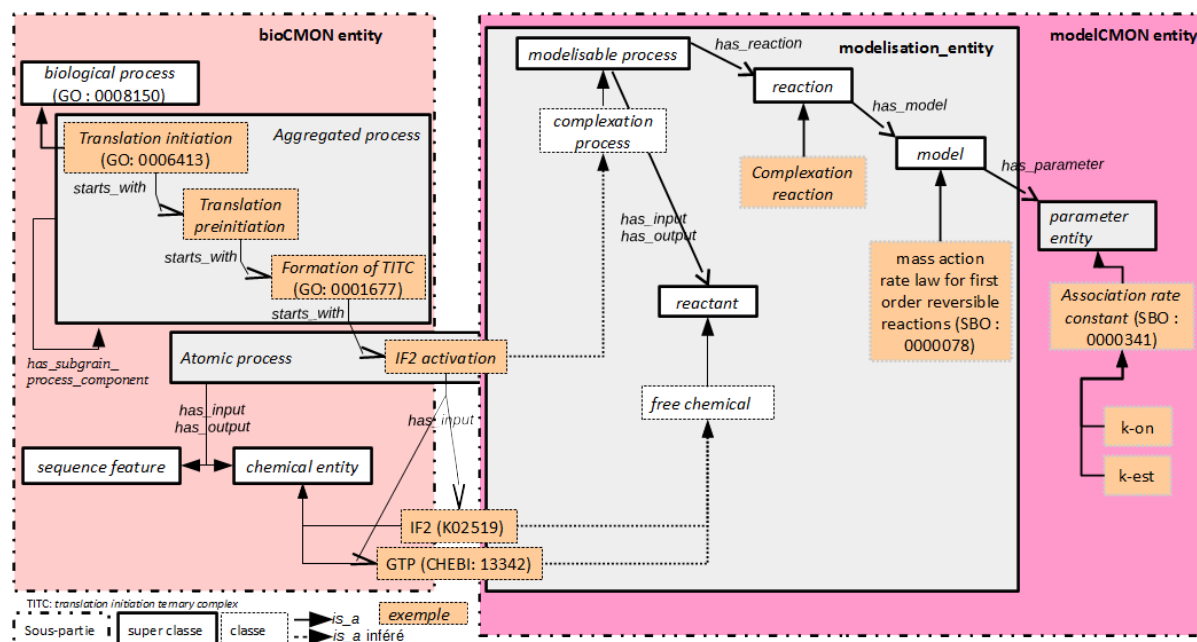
bioCMON entity

biological process
(GO : 0008150)

Translation initiation
(GO: 0006413)

Aggregated process

starts_with

Translation preinitiation

starts_with

Formation of TITC
(GO: 0001677)

starts_with

has_subgrain_process_component

Atomic process

IF2 activation

has_input
has_output

has_input

sequence feature

chemical entity

IF2 (K02519)

GTP (CHEBI: 13342)

modelisation_entity

modelisable process

has_reaction

reaction

has_model

complexation process

Complexation reaction

model

has_parameter

has_input
has_output

reactant

mass action rate law for first order reversible reactions (SBO : 0000078)

free chemical

modelCMON entity

parameter entity

Association rate constant (SBO : 0000341)

k-on

k-est

TITC: translation initiation ternary complex

Sous-partie | super classe | classe | is_a | is_a inféré | exemple